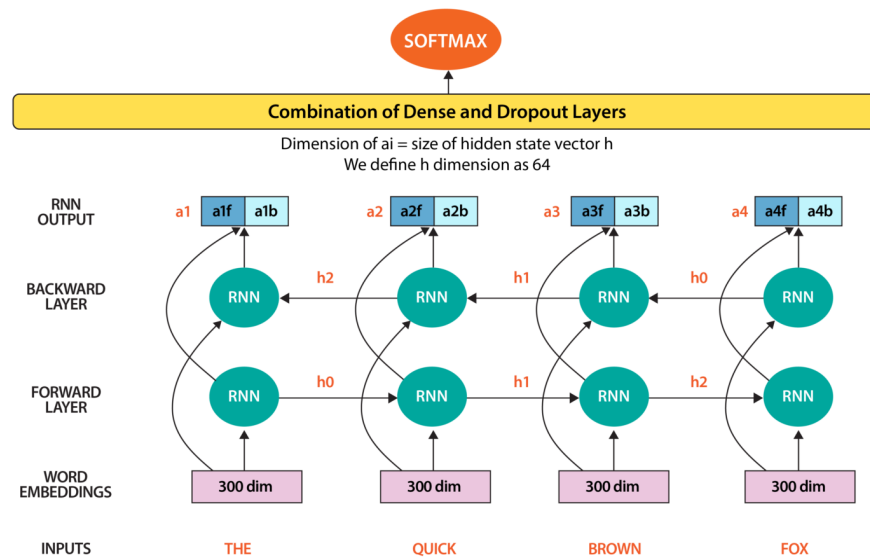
SOFTMAX

Combination of Dense and Dropout Layers

Dimension of ai = size of hidden state vector h
We define h dimension as 64

RNN OUTPUT

a1 a1f a1b

a2 a2f a2b

a3 a3f a3b

a4 a4f a4b

BACKWARD LAYER

RNN h2 RNN h1 RNN h0 RNN

FORWARD LAYER

RNN h0 RNN h1 RNN h2 RNN

WORD EMBEDDINGS

300 dim 300 dim 300 dim 300 dim

INPUTS

THE QUICK BROWN FOX